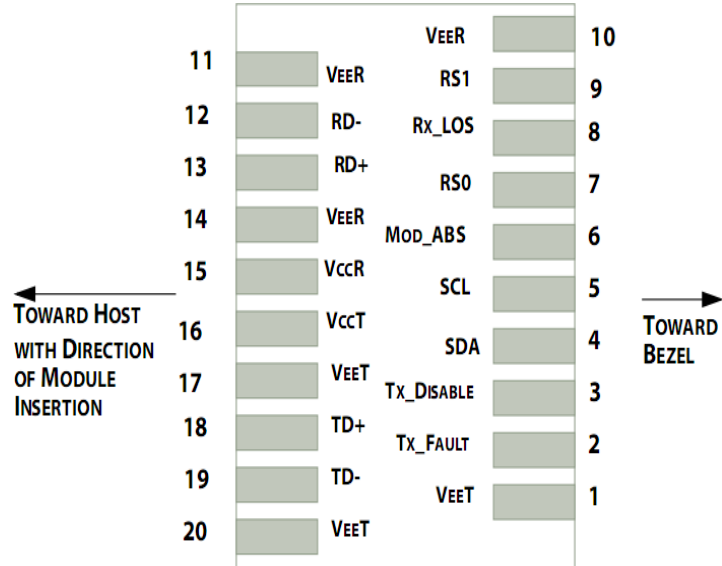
VEER 10
11 VEER
RS1 9
12 RD-
RX_LOS 8
13 RD+
RS0 7
14 VEER
MOD_ABS 6
15 VCCR
SCL 5
TOWARD HOST WITH DIRECTION OF MODULE INSERTION
16 VCCT
SDA 4
TOWARD BEZEL
17 VEET
TX_DISABLE 3
18 TD+
TX_FAULT 2
19 TD-
VEET 1
20 VEET